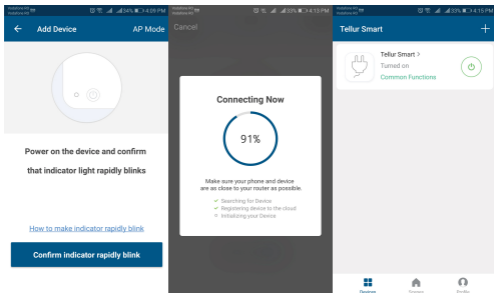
Add Device
AP Mode
Power on the device and confirm that indicator light rapidly blinks
How to make indicator rapidly blink
Confirm indicator rapidly blink

Cancel
Connecting Now
91%
Make sure your phone and device are as close to your router as possible.
Searching for Device
Registering device to the cloud
Initializing your Device

Tellur Smart
+
Tellur Smart >
Turned on
Common Functions
Devices
Scenes
Profile